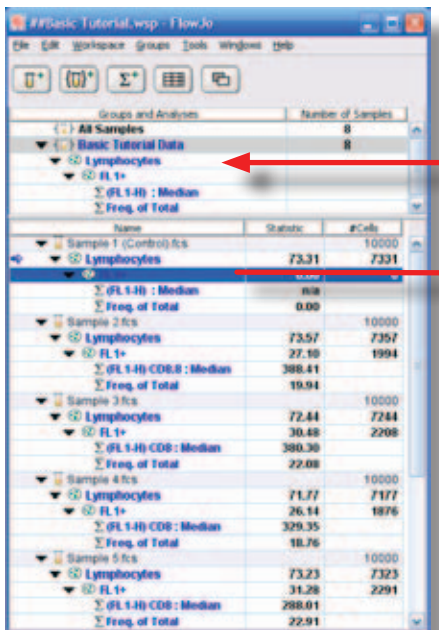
##Basic Tutorial.wsp - FlowJo

File Edit Workspace Groups Tools Windows Help

| Groups and Analyses | Number of Samples |
|---|---|
| All Samples | 8 |
| Basic Tutorial Data | 8 |
| Lymphocytes | |
| FL1+ | |
| Σ (FL1-H) : Median | |
| Σ Freq. of Total | |

| Name | Statistic | #Cells |
|---|---|---|
| Sample 1 (Control).fcs | | 10000 |
| Lymphocytes | 73.31 | 7331 |
| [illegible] | 0.00 | 0 |
| Σ (FL1-H) : Median | n/a | |
| Σ Freq. of Total | 0.00 | |
| Sample 2.fcs | | 10000 |
| Lymphocytes | 73.57 | 7357 |
| FL1+ | 27.10 | 1994 |
| Σ (FL1-H) CD8.8 : Median | 388.41 | |
| Σ Freq. of Total | 19.94 | |
| Sample 3.fcs | | 10000 |
| Lymphocytes | 72.44 | 7244 |
| FL1+ | 30.48 | 2208 |
| Σ (FL1-H) CD8 : Median | 380.30 | |
| Σ Freq. of Total | 22.08 | |
| Sample 4.fcs | | 10000 |
| Lymphocytes | 71.77 | 7177 |
| FL1+ | 26.14 | 1876 |
| Σ (FL1-H) CD8 : Median | 329.35 | |
| Σ Freq. of Total | 18.76 | |
| Sample 5.fcs | | 10000 |
| Lymphocytes | 73.23 | 7323 |
| FL1+ | 31.28 | 2291 |
| Σ (FL1-H) CD8 : Median | 288.01 | |
| Σ Freq. of Total | 22.91 | |